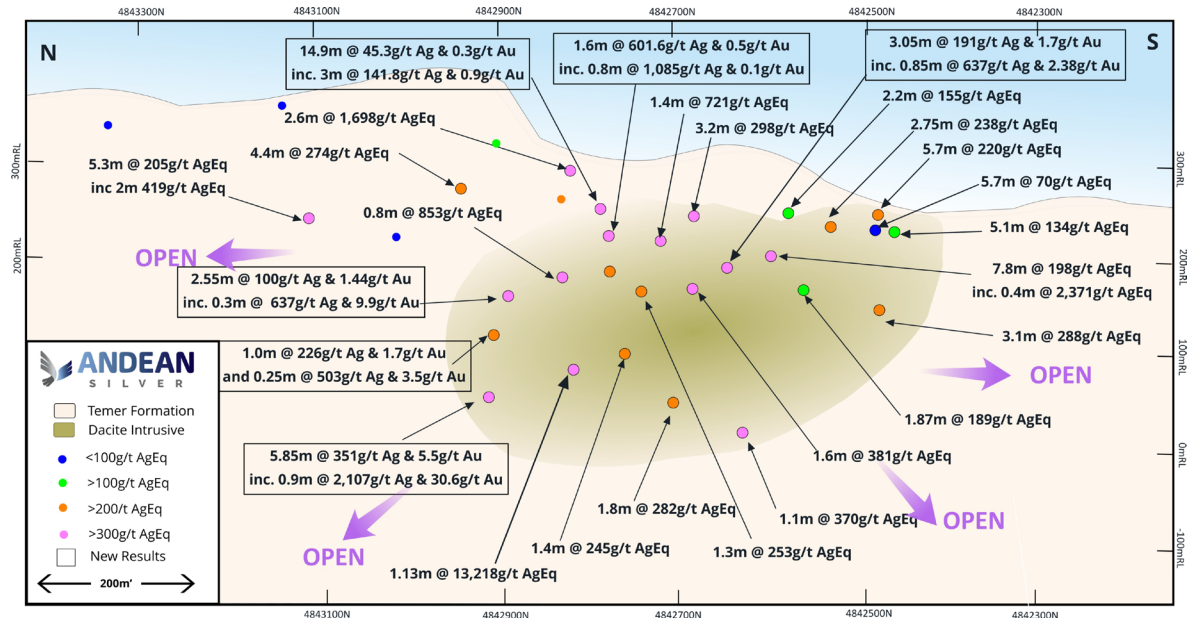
4843300N 4843100N 4842900N 4842700N 4842500N 4842300N

N

S

14.9m @ 45.3g/t Ag & 0.3g/t Au
inc. 3m @ 141.8g/t Ag & 0.9g/t Au

1.6m @ 601.6g/t Ag & 0.5g/t Au
inc. 0.8m @ 1,085g/t Ag & 0.1g/t Au

3.05m @ 191g/t Ag & 1.7g/t Au
inc. 0.85m @ 637g/t Ag & 2.38g/t Au

2.6m @ 1,698g/t AgEq

1.4m @ 721g/t AgEq

3.2m @ 298g/t AgEq

2.2m @ 155g/t AgEq

2.75m @ 238g/t AgEq

5.7m @ 220g/t AgEq

5.7m @ 70g/t AgEq

5.3m @ 205g/t AgEq
inc 2m 419g/t AgEq

4.4m @ 274g/t AgEq

0.8m @ 853g/t AgEq

5.1m @ 134g/t AgEq

300mRL

200mRL

100mRL

0mRL

-100mRL

OPEN

2.55m @ 100g/t Ag & 1.44g/t Au
inc. 0.3m @ 637g/t Ag & 9.9g/t Au

7.8m @ 198g/t AgEq
inc. 0.4m @ 2,371g/t AgEq

3.1m @ 288g/t AgEq

ANDEAN
SILVER

1.0m @ 226g/t Ag & 1.7g/t Au
and 0.25m @ 503g/t Ag & 3.5g/t Au

OPEN

Temer Formation
Dacite Intrusive
<100g/t AgEq
>100g/t AgEq
>200/t AgEq
>300g/t AgEq
New Results

1.87m @ 189g/t AgEq

1.6m @ 381g/t AgEq

5.85m @ 351g/t Ag & 5.5g/t Au
inc. 0.9m @ 2,107g/t Ag & 30.6g/t Au

OPEN

1.8m @ 282g/t AgEq

1.1m @ 370g/t AgEq

OPEN

1.4m @ 245g/t AgEq

1.3m @ 253g/t AgEq

1.13m @ 13,218g/t AgEq

200m'

4843100N 4842900N 4842700N 4842500N 4842300N